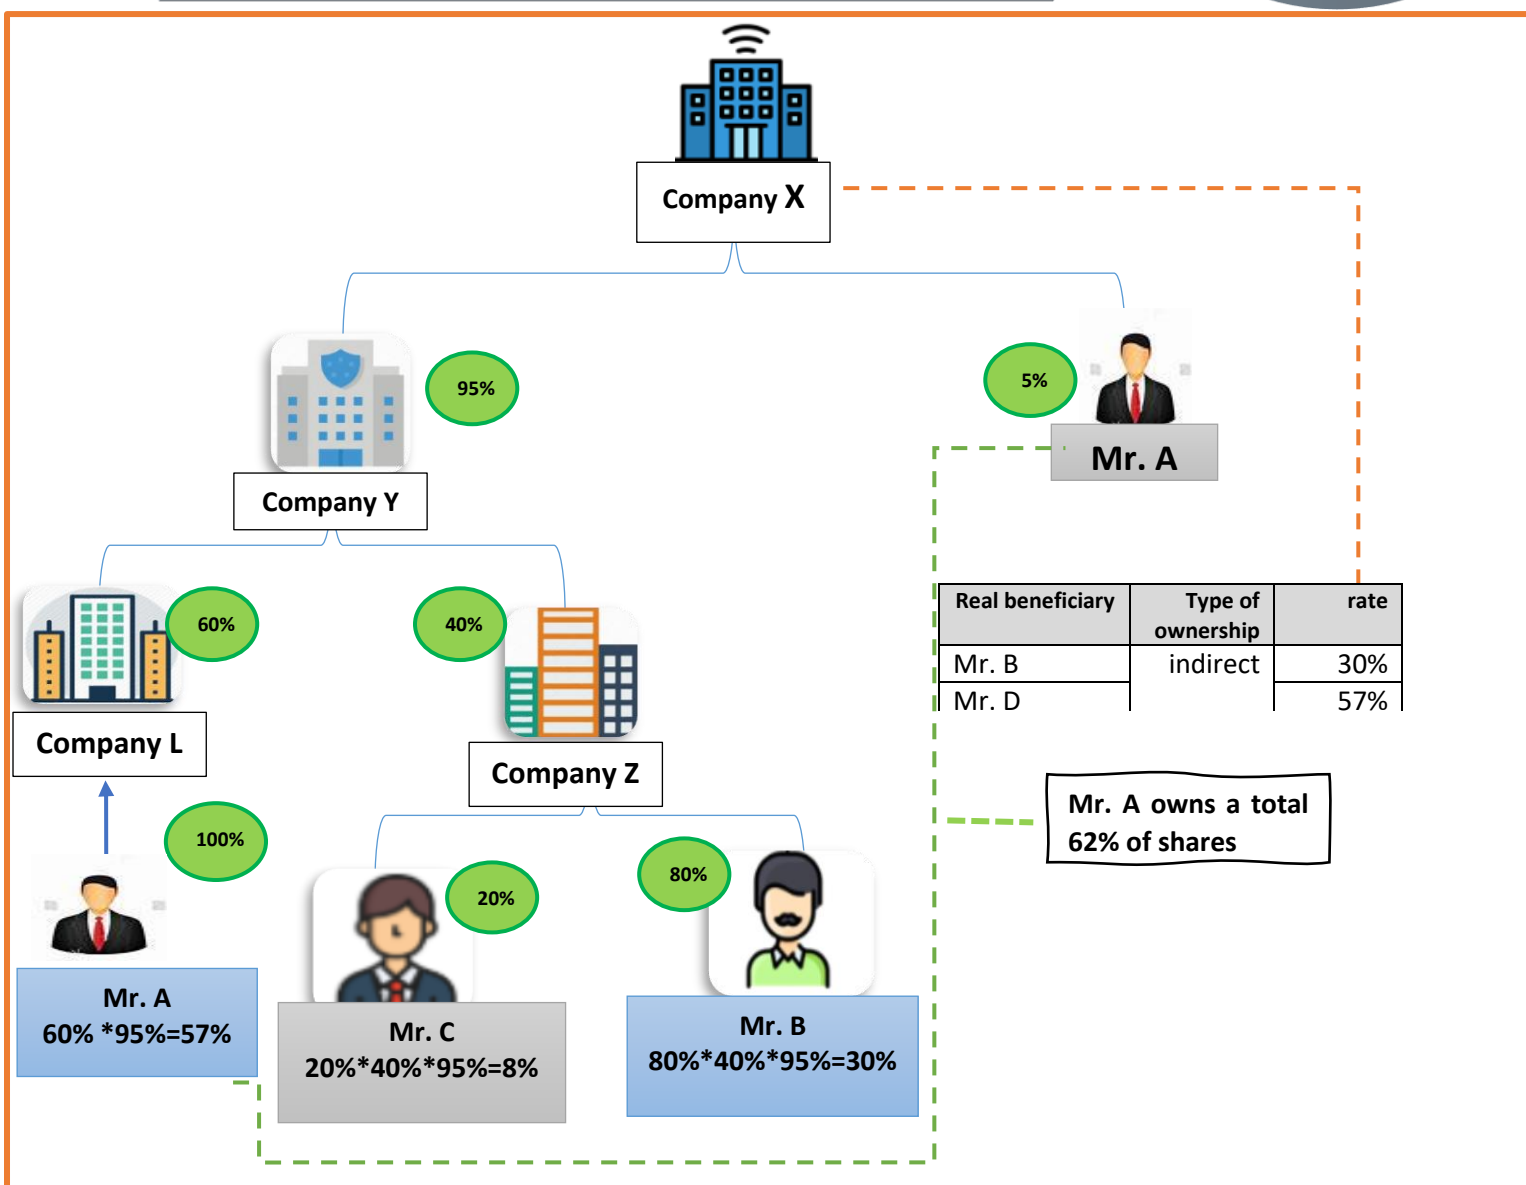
Company X

95%

Company Y

5%

Mr. A

| Real beneficiary | Type of ownership | rate |
|---|---|---|
| Mr. B | indirect | 30% |
| Mr. D | | 57% |

60%

Company L

40%

Company Z

Mr. A owns a total 62% of shares

100%

20%

80%

Mr. A
60% *95%=57%

Mr. C
20%*40%*95%=8%

Mr. B
80%*40%*95%=30%